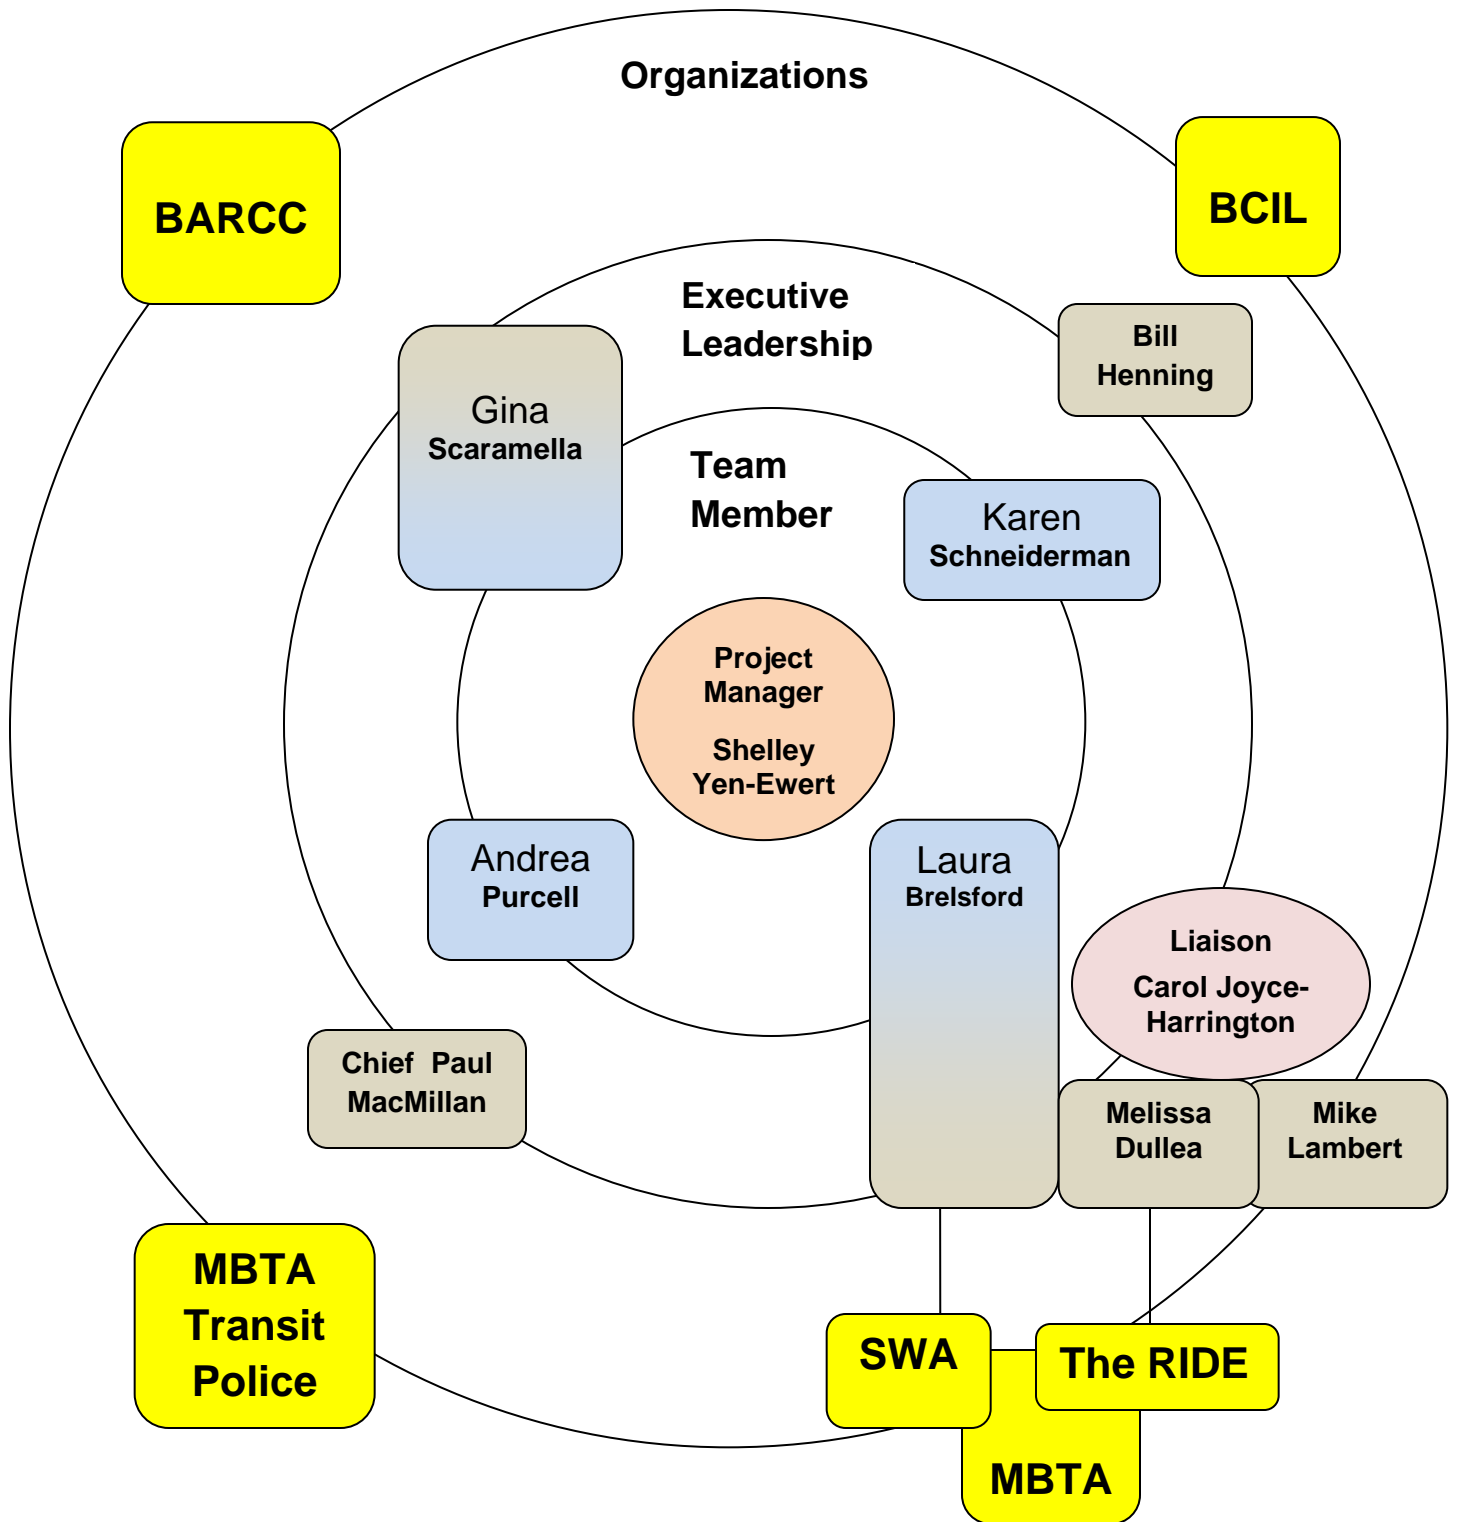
Organizations

BARCC

BCIL

Executive Leadership

Bill Henning

Gina Scaramella

Team Member

Karen Schneiderman

Project Manager

Shelley Yen-Ewert

Andrea Purcell

Laura Brelsford

Liaison

Carol Joyce-Harrington

Chief Paul MacMillan

Melissa Dullea

Mike Lambert

MBTA Transit Police

SWA

The RIDE

MBTA